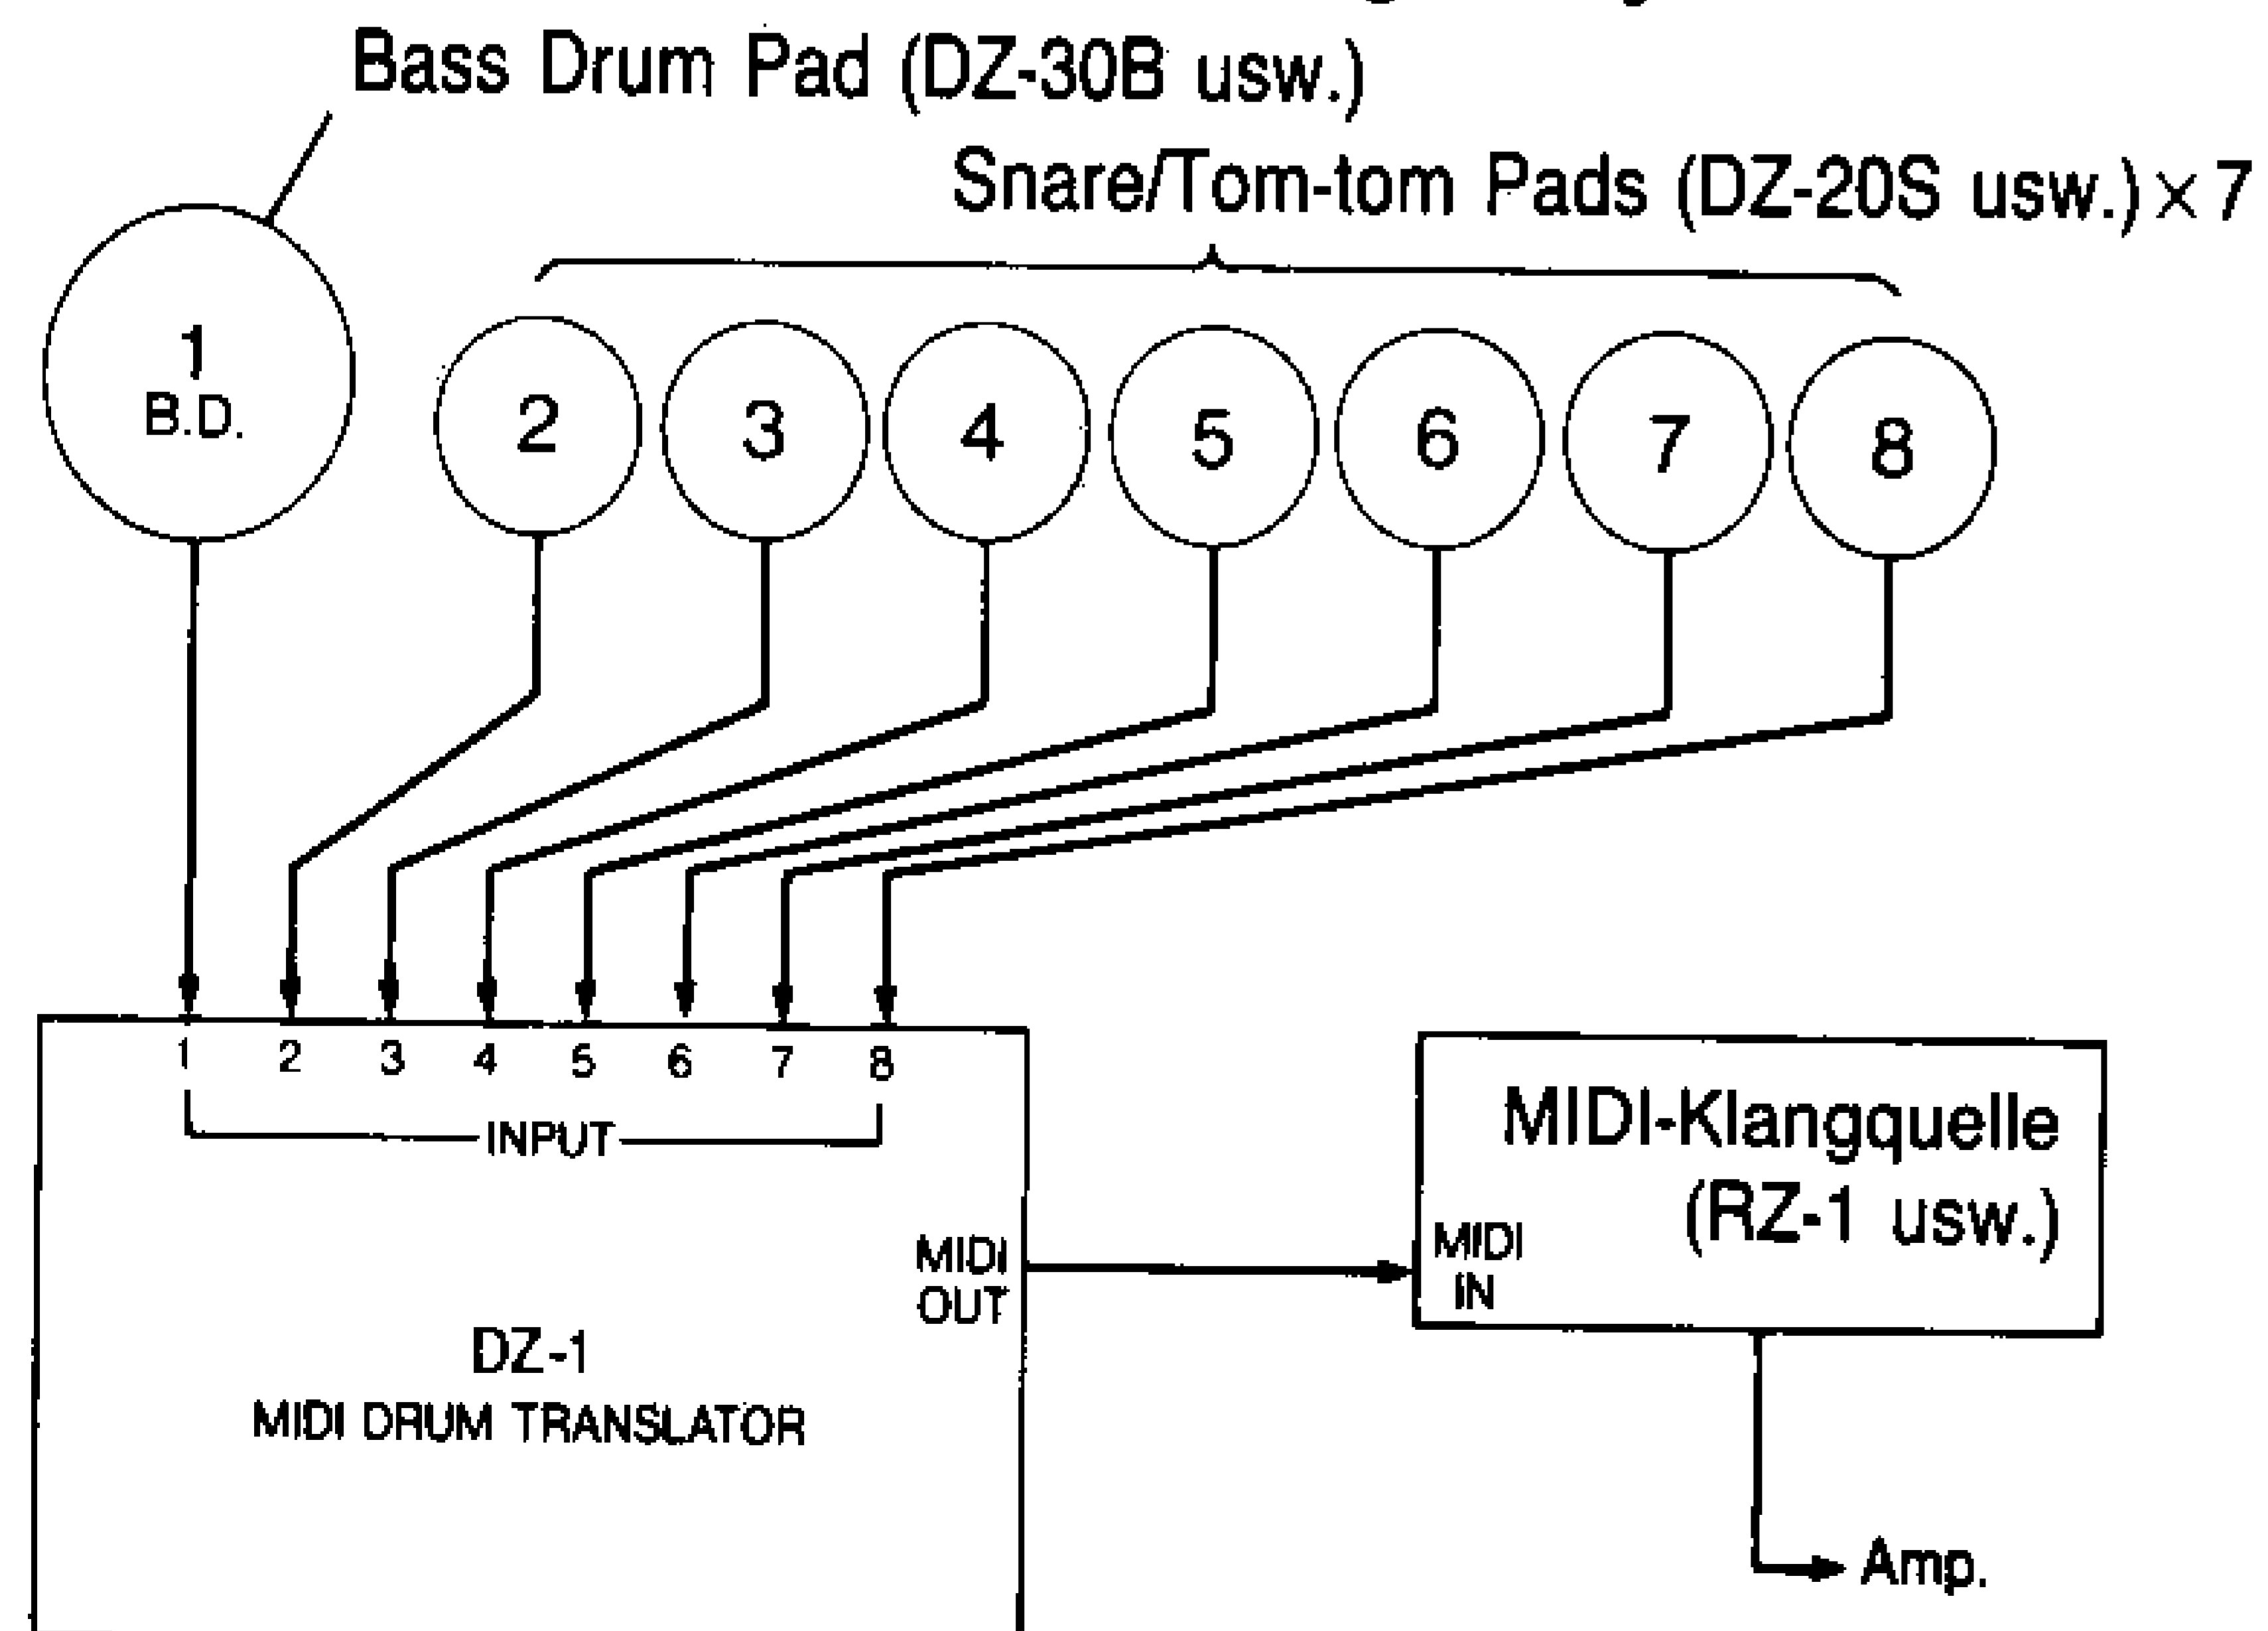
Bass Drum Pad (DZ-30B usw.)

Snare/Tom-tom Pads (DZ-20S usw.) $\times 7$

1
B.D.

2

3

4

5

6

7

8

1 2 3 4 5 6 7 8

INPUT

MIDI OUT

DZ-1
MIDI DRUM TRANSLATOR

MIDI-Klangquelle (RZ-1 usw.)

MIDI IN

Amp.